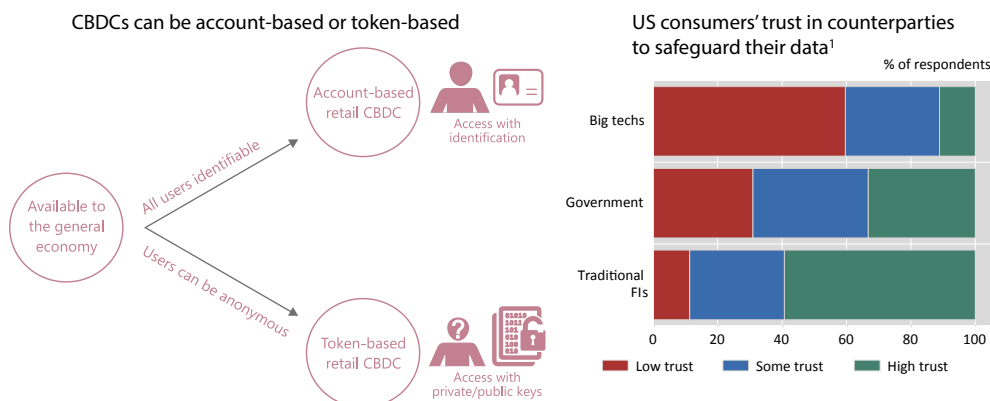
CBDCs can be account-based or token-based

Available to the general economy

All users identifiable

Users can be anonymous

Account-based retail CBDC

Access with identification

Token-based retail CBDC

Access with private/public keys

01010
1011
101
010
100
010

US consumers' trust in counterparties to safeguard their data$^1$

% of respondents

Big techs

Government

Traditional FIs

0 20 40 60 80 100

Low trust Some trust High trust